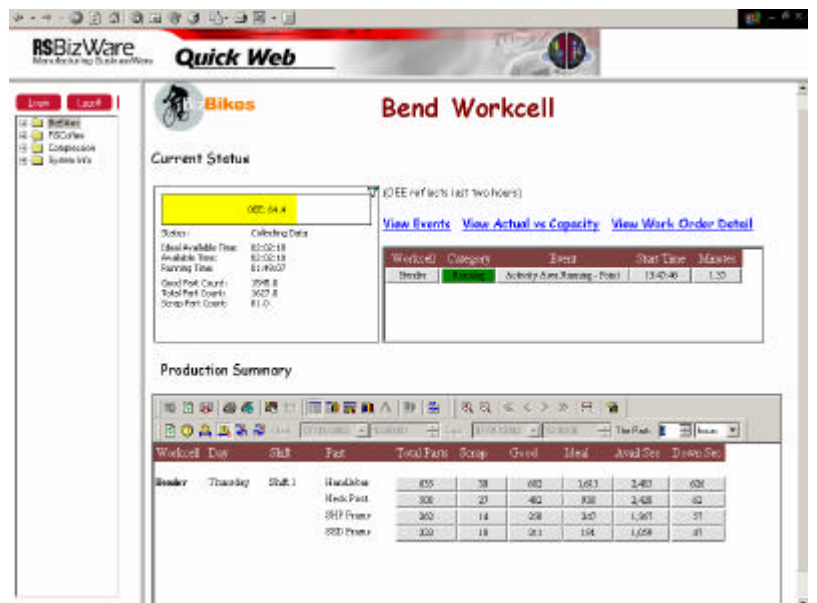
RSBizWare
Manufacturing BusinessWare
Quick Web

Login Logoff
BizBikes
RSCoffee
Compression
System Info

Bikes

Bend Workcell

Current Status

OEE: 64.4

(OEE reflects last two hours)

Status: Collecting Data
Ideal Available Time: 02:02:18
Available Time: 02:02:18
Running Time: 01:49:07
Good Part Count: 3548.0
Total Part Count: 3627.0
Scrap Part Count: 81.0

View Events View Actual vs Capacity View Work Order Detail

| Workcell | Category | Event | Start Time | Minutes |
|---|---|---|---|---|
| Bender | Running | Activity Area Running - Point | 13:43:46 | 1.33 |

Production Summary

The Past: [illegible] Hours

| Workcell | Day | Shift | Part | Total Parts | Scrap | Good | Ideal | Avail Sec | Down Sec |
|---|---|---|---|---|---|---|---|---|---|
| Bender | Thursday | Shift 1 | Handlebar | 635 | 38 | 602 | 1,613 | 2,483 | 626 |
| | | | Neck Post | 508 | 27 | 482 | 938 | 2,428 | 62 |
| | | | SHP Frame | 262 | 14 | 208 | 267 | 1,367 | 57 |
| | | | SSD Frame | 323 | 18 | 211 | 194 | 1,058 | 87 |